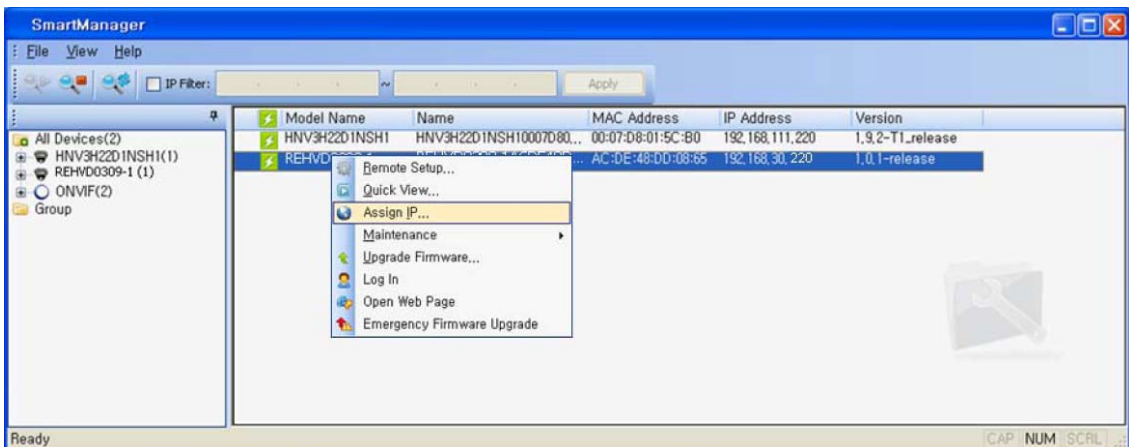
SmartManager

File View Help

IP Filter: ~ Apply

All Devices(2)
HNV3H22D1NSH1(1)
REHVD0309-1 (1)
ONVIF(2)
Group

| Model Name | Name | MAC Address | IP Address | Version |
|---|---|---|---|---|
| HNV3H22D1NSH1 | HNV3H22D1NSH10007D80... | 00:07:D8:01:5C:B0 | 192.168.111.220 | 1.9.2-T1_release |
| REHVD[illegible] | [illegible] | AC:DE:48:DD:08:65 | 192.168.30.220 | 1.0.1-release |

Remote Setup...
Quick View...
Assign IP...
Maintenance
Upgrade Firmware...
Log In
Open Web Page
Emergency Firmware Upgrade

Ready

CAP NUM SCRL